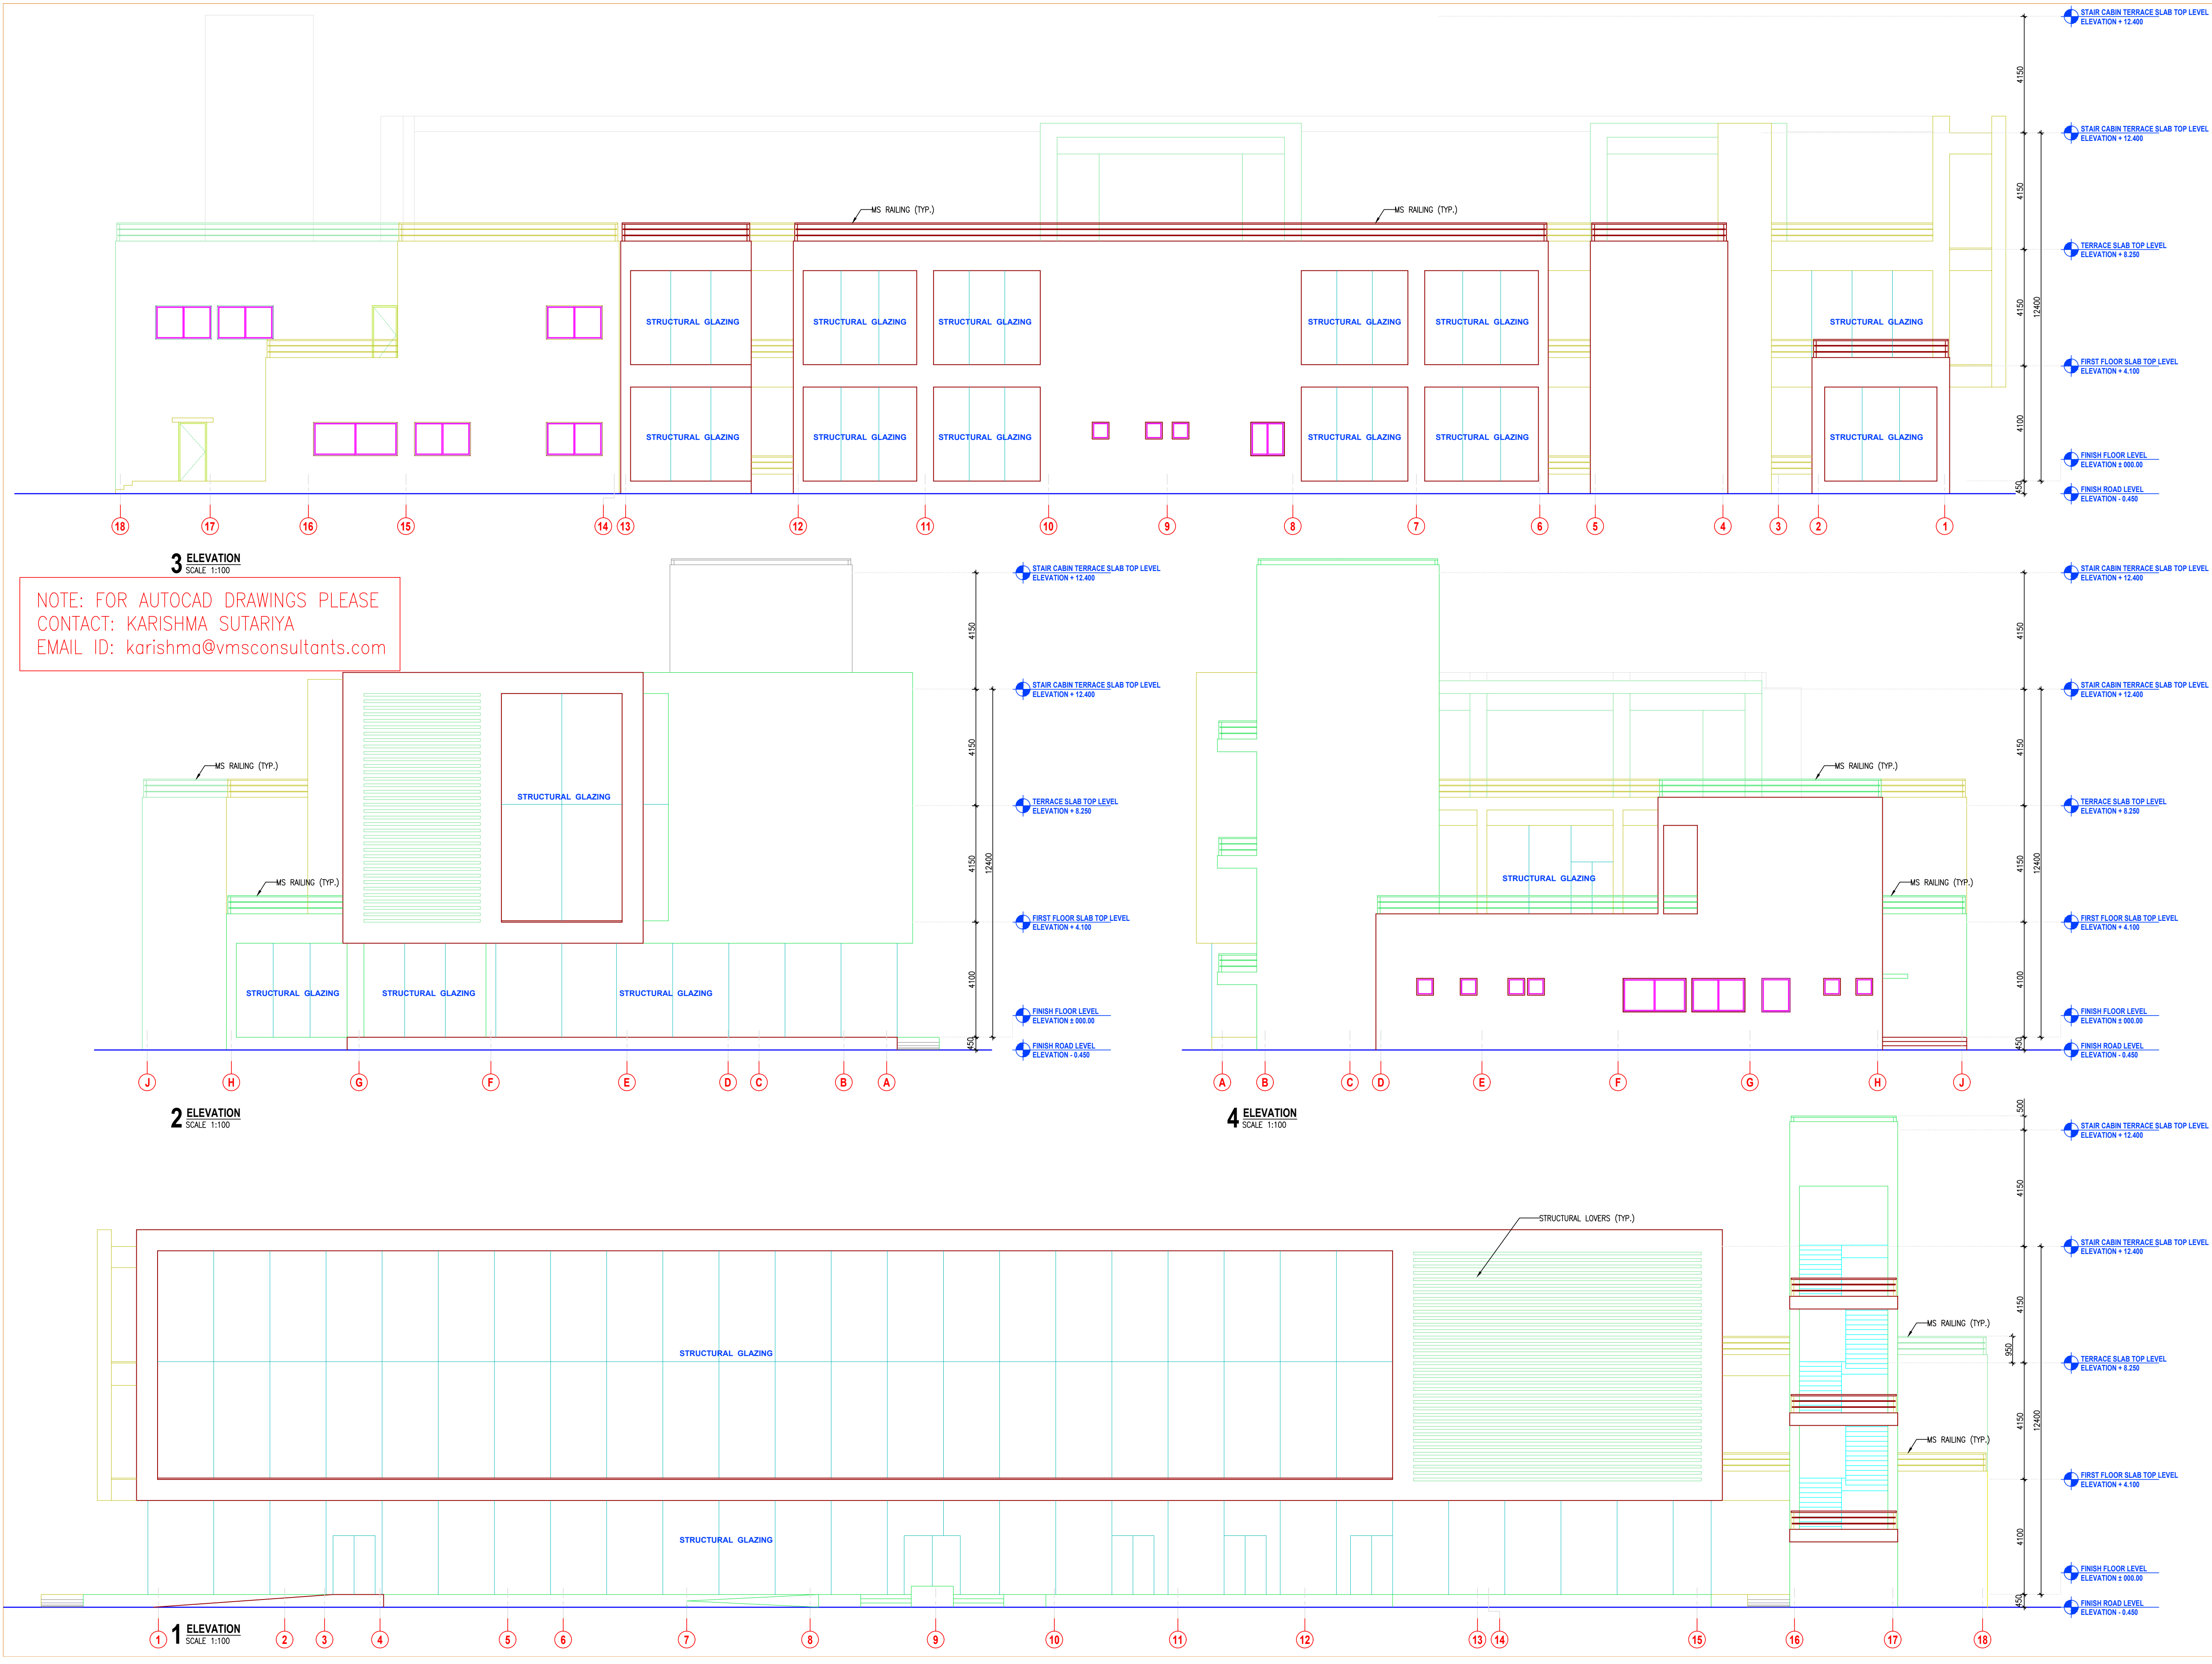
STAIR CABIN TERRACE SLAB TOP LEVEL
ELEVATION + 12.400

STAIR CABIN TERRACE SLAB TOP LEVEL
ELEVATION + 12.400

TERRACE SLAB TOP LEVEL
ELEVATION + 8.250

FIRST FLOOR SLAB TOP LEVEL
ELEVATION + 4.100

FINISH FLOOR LEVEL
ELEVATION ± 000.00

FINISH ROAD LEVEL
ELEVATION - 0.450

4150 4150 4150 4100 450 12400

MS RAILING (TYP.)
MS RAILING (TYP.)

STRUCTURAL GLAZING

18 17 16 15 14 13 12 11 10 9 8 7 6 5 4 3 2 1

3 ELEVATION
SCALE 1:100

NOTE: FOR AUTOCAD DRAWINGS PLEASE
CONTACT: KARISHMA SUTARIYA
EMAIL ID: karishma@vmsconsultants.com

MS RAILING (TYP.)
MS RAILING (TYP.)
STRUCTURAL GLAZING

STAIR CABIN TERRACE SLAB TOP LEVEL
ELEVATION + 12.400
STAIR CABIN TERRACE SLAB TOP LEVEL
ELEVATION + 12.400
TERRACE SLAB TOP LEVEL
ELEVATION + 8.250
FIRST FLOOR SLAB TOP LEVEL
ELEVATION + 4.100
FINISH FLOOR LEVEL
ELEVATION ± 000.00
FINISH ROAD LEVEL
ELEVATION - 0.450

J H G F E D C B A

2 ELEVATION
SCALE 1:100

MS RAILING (TYP.)
MS RAILING (TYP.)
STRUCTURAL GLAZING

A B C D E F G H J

4 ELEVATION
SCALE 1:100

STRUCTURAL LOVERS (TYP.)
STRUCTURAL GLAZING
STRUCTURAL GLAZING
MS RAILING (TYP.)
MS RAILING (TYP.)

500 4150 4150 950 4150 4100 450 12400

1 2 3 4 5 6 7 8 9 10 11 12 13 14 15 16 17 18

1 ELEVATION
SCALE 1:100